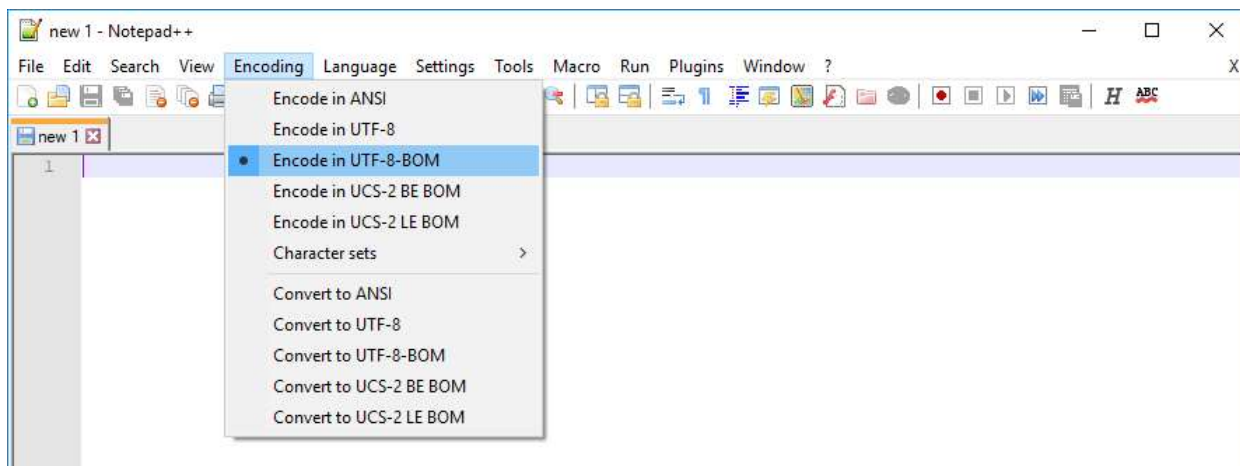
new 1 - Notepad++

File Edit Search View Encoding Language Settings Tools Macro Run Plugins Window ? X

new 1

1

Encode in ANSI
Encode in UTF-8
• Encode in UTF-8-BOM
Encode in UCS-2 BE BOM
Encode in UCS-2 LE BOM
Character sets >

Convert to ANSI
Convert to UTF-8
Convert to UTF-8-BOM
Convert to UCS-2 BE BOM
Convert to UCS-2 LE BOM